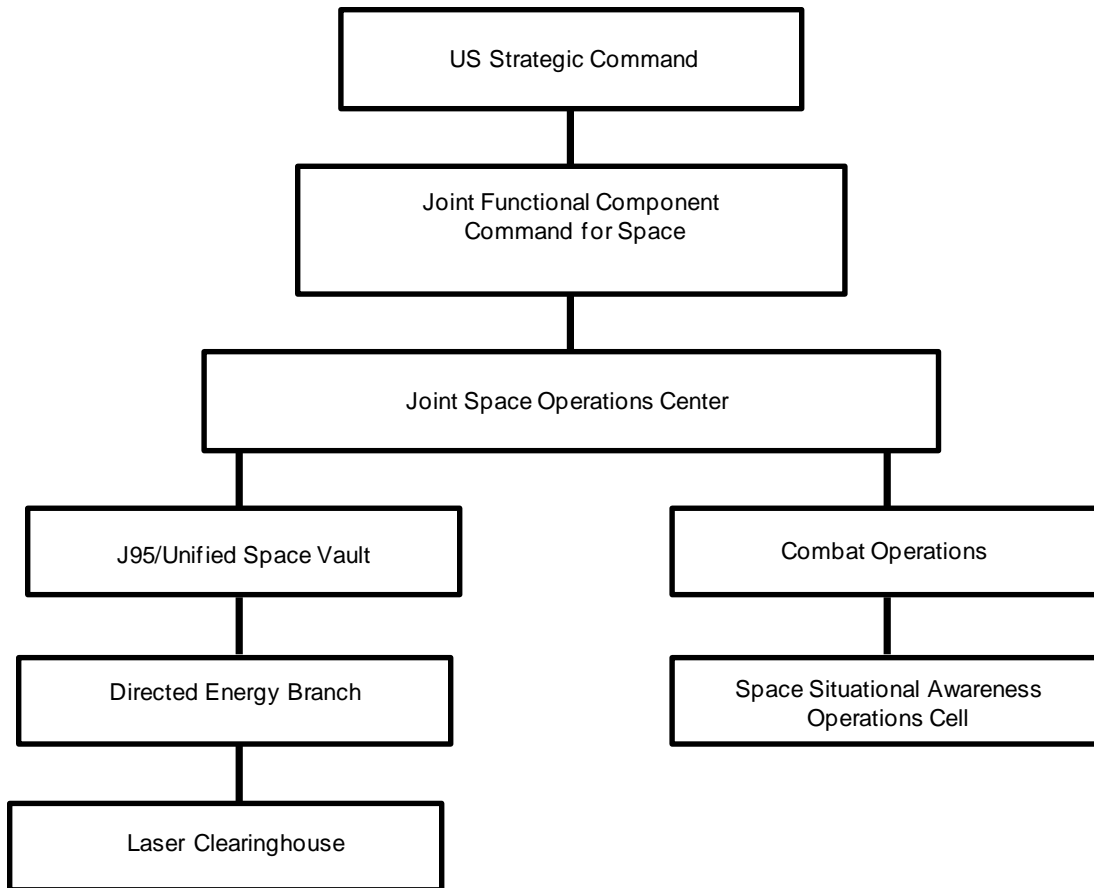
US Strategic Command

Joint Functional Component Command for Space

Joint Space Operations Center

J95/Unified Space Vault

Directed Energy Branch

Laser Clearinghouse

Combat Operations

Space Situational Awareness Operations Cell